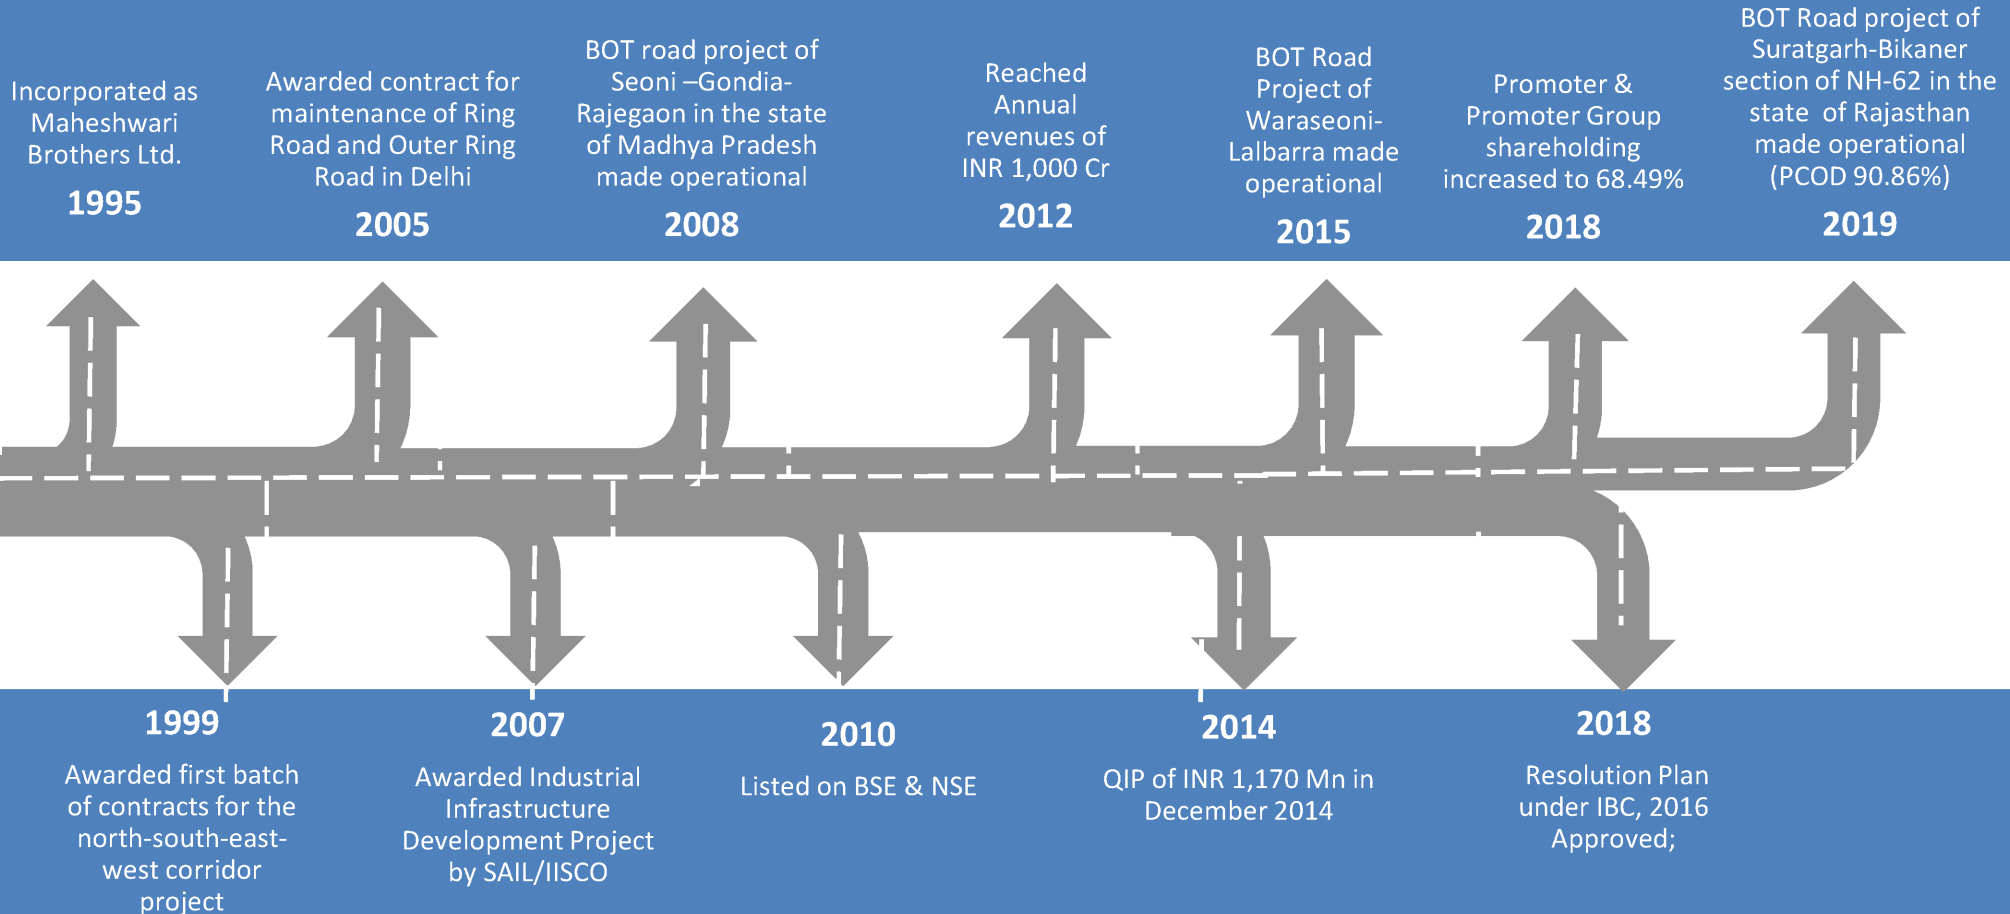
Incorporated as Maheshwari Brothers Ltd.

1995

Awarded contract for maintenance of Ring Road and Outer Ring Road in Delhi

2005

BOT road project of Seoni –Gondia-Rajegaon in the state of Madhya Pradesh made operational

2008

Reached Annual revenues of INR 1,000 Cr

2012

BOT Road Project of Waraseoni-Lalbarra made operational

2015

Promoter & Promoter Group shareholding increased to 68.49%

2018

BOT Road project of Suratgarh-Bikaner section of NH-62 in the state of Rajasthan made operational (PCOD 90.86%)

2019

1999

Awarded first batch of contracts for the north-south-east-west corridor project

2007

Awarded Industrial Infrastructure Development Project by SAIL/IISCO

2010

Listed on BSE & NSE

2014

QIP of INR 1,170 Mn in December 2014

2018

Resolution Plan under IBC, 2016 Approved;